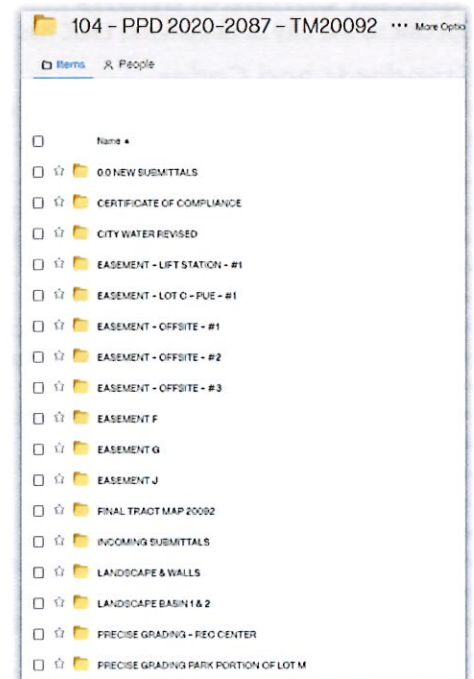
104 - PPD 2020-2087 - TM20092 ··· More Optio

Items  People

Name ▴

0.0 NEW SUBMITTALS

CERTIFICATE OF COMPLIANCE

CITY WATER REVISED

EASEMENT - LIFT STATION - #1

EASEMENT - LOT O - PUE - #1

EASEMENT - OFFSITE - #1

EASEMENT - OFFSITE - #2

EASEMENT - OFFSITE - #3

EASEMENT F

EASEMENT G

EASEMENT J

FINAL TRACT MAP 20092

INCOMING SUBMITTALS

LANDSCAPE & WALLS

LANDSCAPE BASIN 1 & 2

PRECISE GRADING - REC CENTER

PRECISE GRADING PARK PORTION OF LOT M